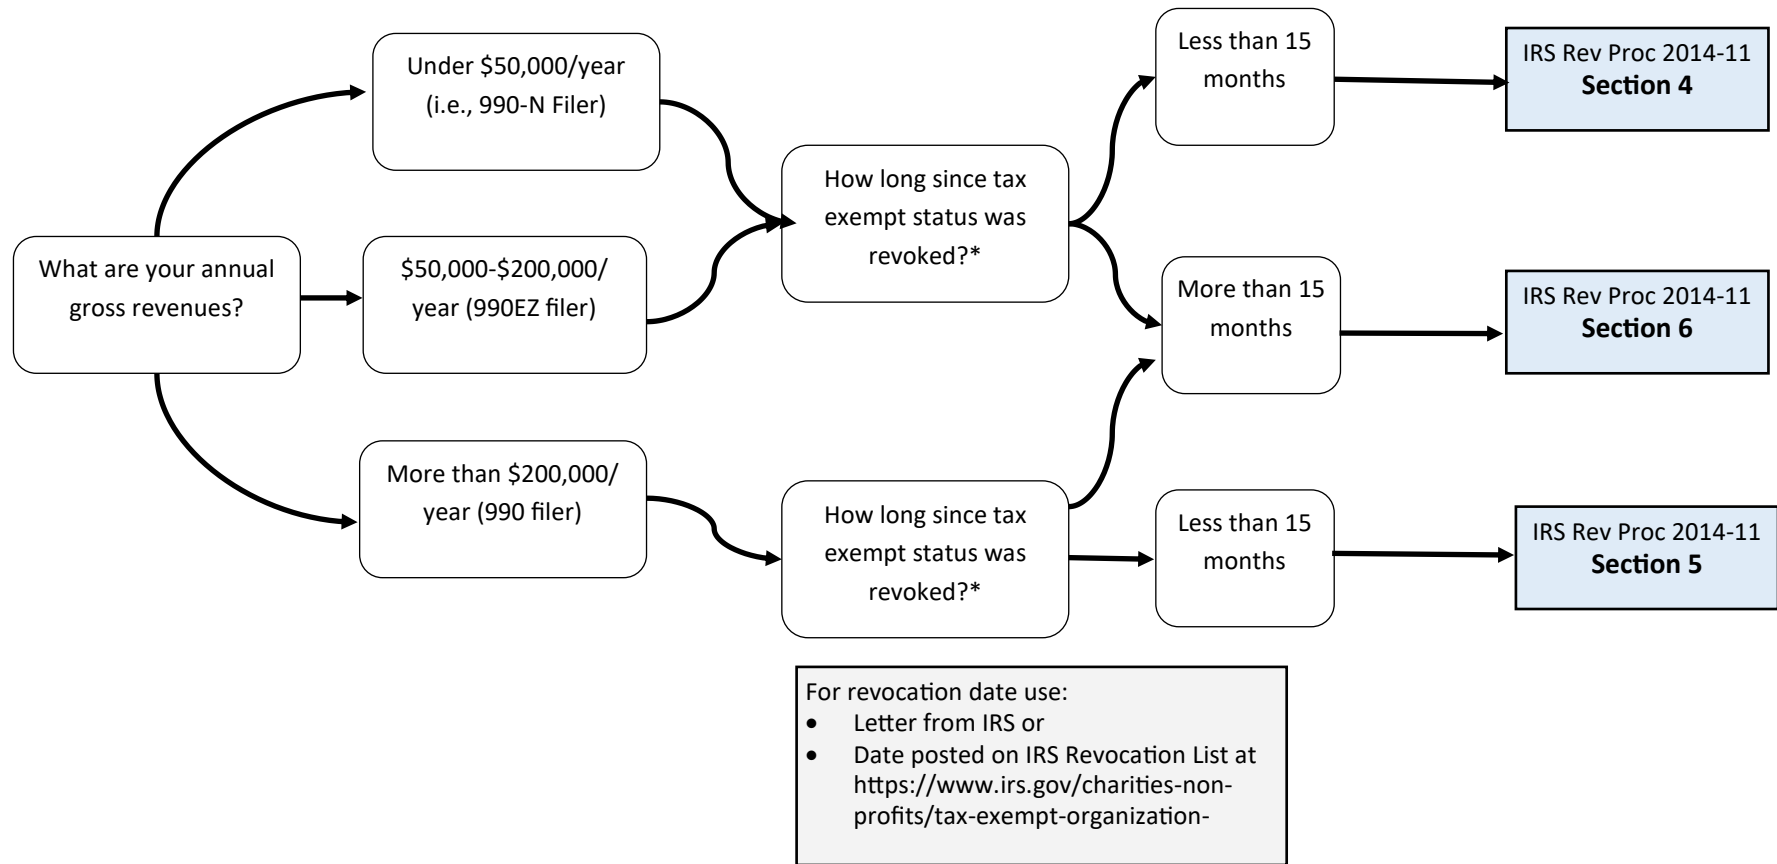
What are your annual gross revenues?

Under \$50,000/year (i.e., 990-N Filer)

\$50,000-\$200,000/ year (990EZ filer)

More than \$200,000/ year (990 filer)

How long since tax exempt status was revoked?*

How long since tax exempt status was revoked?*

Less than 15 months

More than 15 months

Less than 15 months

IRS Rev Proc 2014-11
**Section 4**

IRS Rev Proc 2014-11
**Section 6**

IRS Rev Proc 2014-11
**Section 5**

For revocation date use:
- Letter from IRS or
- Date posted on IRS Revocation List at https://www.irs.gov/charities-non-profits/tax-exempt-organization-